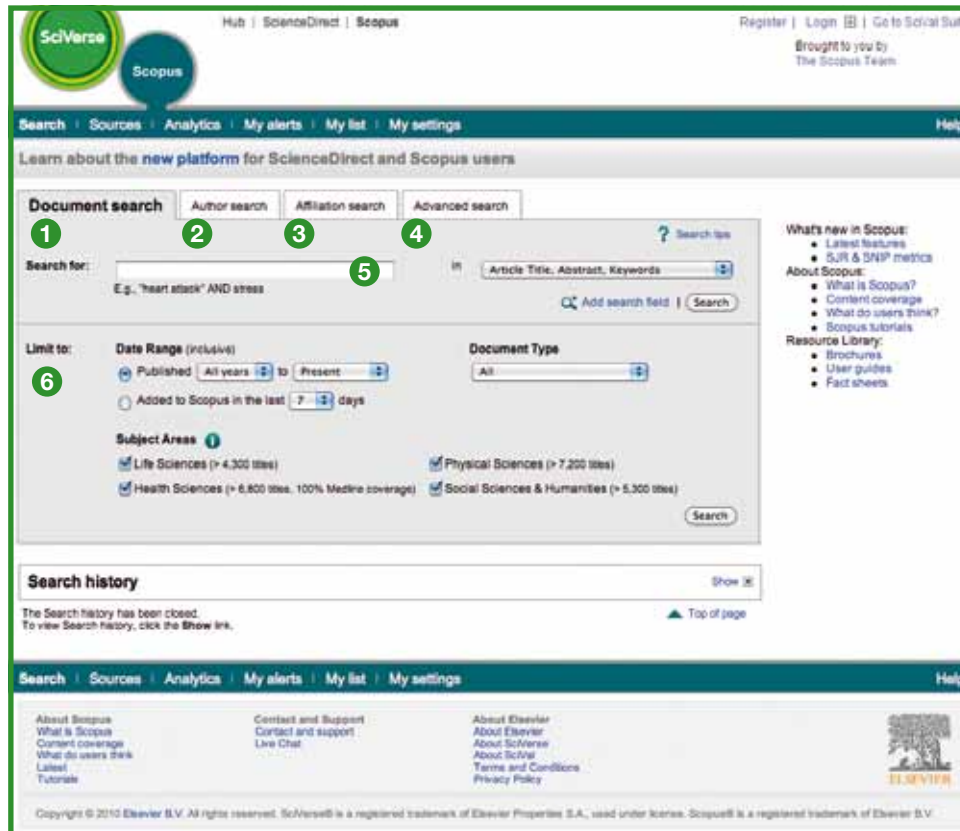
SciVerse

Scopus

Hub | ScienceDirect | Scopus

Register | Login | Go to SciVal Sui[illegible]

Brought to you by
The Scopus Team

Search | Sources | Analytics | My alerts | My list | My settings

Help

Learn about the new platform for ScienceDirect and Scopus users

Document search | Author search | Affiliation search | Advanced search

1 2 3 4

Search tips

Search for: 5 in Article Title, Abstract, Keywords

E.g., "heart attack" AND stress

Add search field | Search

Limit to:

6

Date Range (inclusive)

Published All years to Present

Added to Scopus in the last 7 days

Document Type

All

Subject Areas

Life Sciences (> 4,300 titles)

Health Sciences (> 6,800 titles, 100% Medline coverage)

Physical Sciences (> 7,200 titles)

Social Sciences & Humanities (> 5,300 titles)

Search

What's new in Scopus:
- Latest features
- SJR & SNIP metrics

About Scopus:
- What is Scopus?
- Content coverage
- What do users think?
- Scopus tutorials

Resource Library:
- Brochures
- User guides
- Fact sheets

Search history

Show

The Search history has been closed.
To view Search history, click the Show link.

Top of page

Search | Sources | Analytics | My alerts | My list | My settings

Help

About Scopus
What is Scopus
Content coverage
What do users think
Latest
Tutorials

Contact and Support
Contact and support
Live Chat

About Elsevier
About Elsevier
About SciVerse
About SciVal
Terms and Conditions
Privacy Policy

ELSEVIER

Copyright © 2010 Elsevier B.V. All rights reserved. SciVerse® is a registered trademark of Elsevier Properties S.A., used under license. Scopus® is a registered trademark of Elsevier B.V.